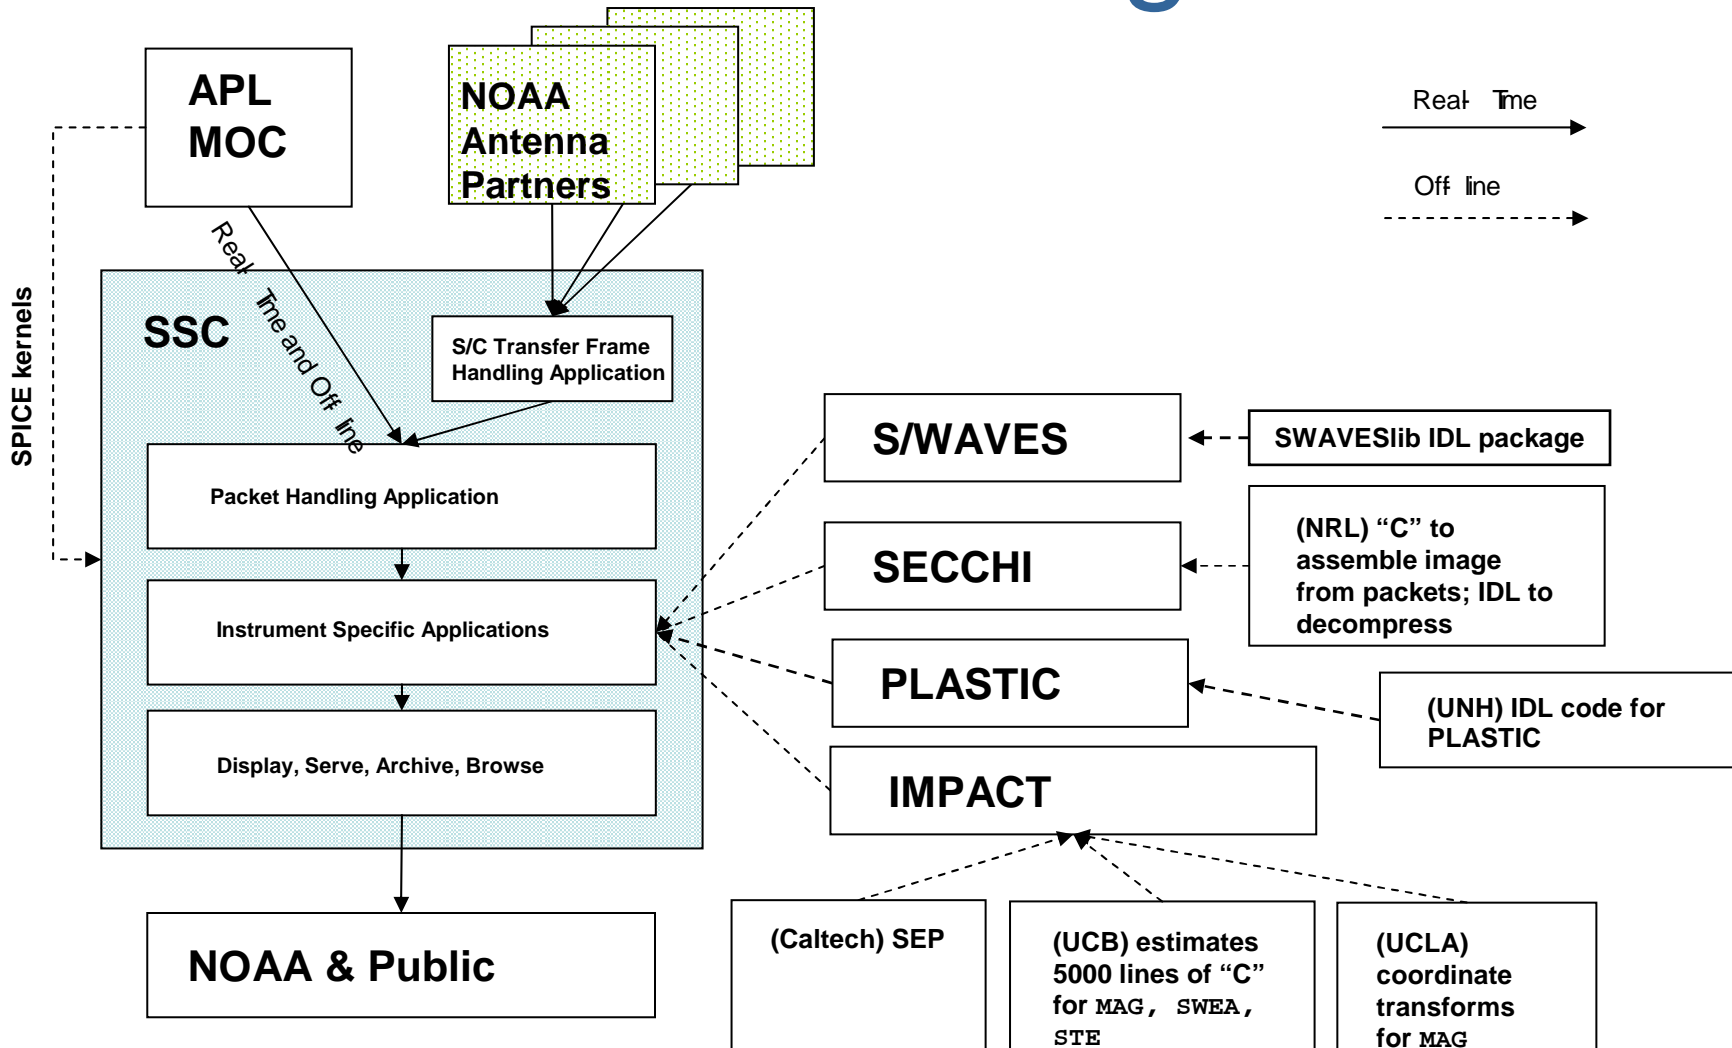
APL MOC

NOAA Antenna Partners

Real- Time

Off- line

SPICE kernels

Real- Time and Off- line

SSC

S/C Transfer Frame Handling Application

Packet Handling Application

Instrument Specific Applications

Display, Serve, Archive, Browse

NOAA & Public

S/WAVES

SWAVESlib IDL package

SECCHI

(NRL) "C" to assemble image from packets; IDL to decompress

PLASTIC

(UNH) IDL code for PLASTIC

IMPACT

(Caltech) SEP

(UCB) estimates 5000 lines of "C" for MAG, SWEA, STE

(UCLA) coordinate transforms for MAG